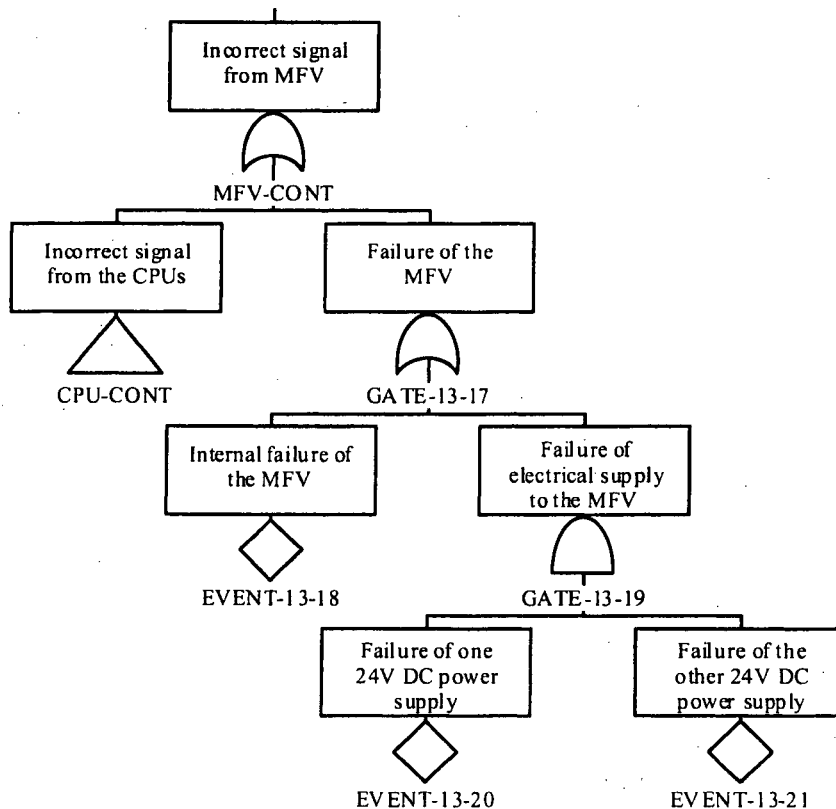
Incorrect signal from MFV

MFV-CONT

Incorrect signal from the CPUs

CPU-CONT

Failure of the MFV

GATE-13-17

Internal failure of the MFV

EVENT-13-18

Failure of electrical supply to the MFV

GATE-13-19

Failure of one 24V DC power supply

EVENT-13-20

Failure of the other 24V DC power supply

EVENT-13-21